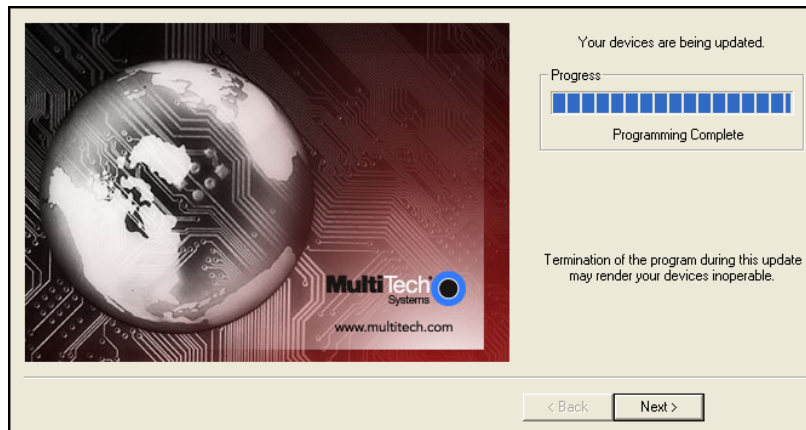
MultiTech Systems

www.multitech.com

Your devices are being updated.

Progress

Programming Complete

Termination of the program during this update may render your devices inoperable.

< Back

Next >